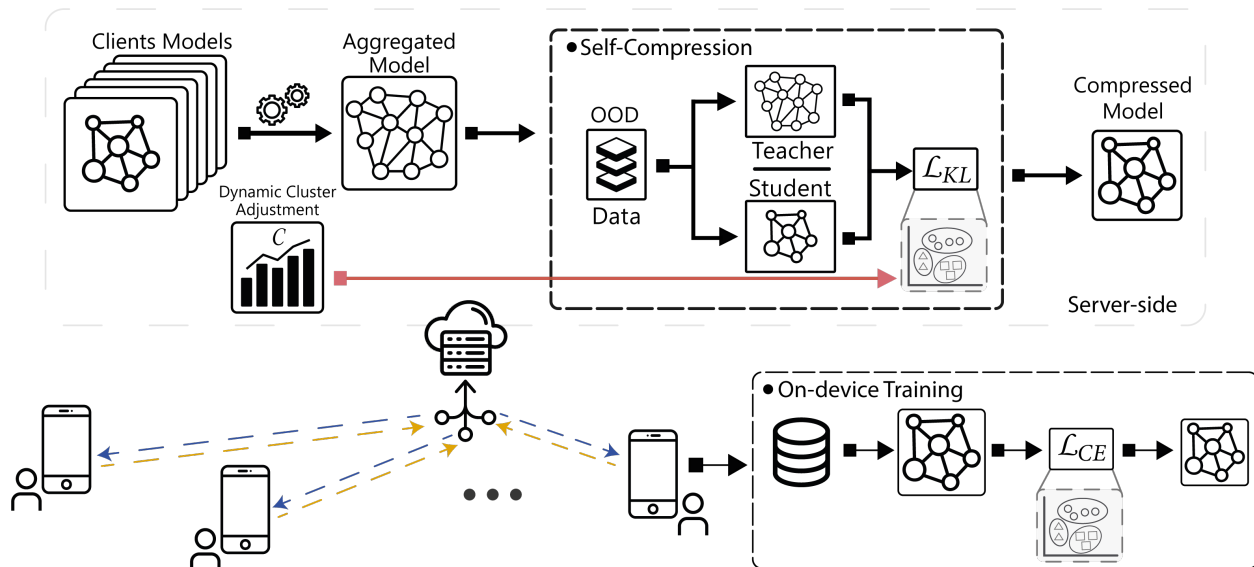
Clients Models

Aggregated Model

Self-Compression

OOD Data

Teacher

Student

$\mathcal{L}_{KL}$

Compressed Model

Dynamic Cluster Adjustment

$C$

Server-side

On-device Training

$\mathcal{L}_{CE}$